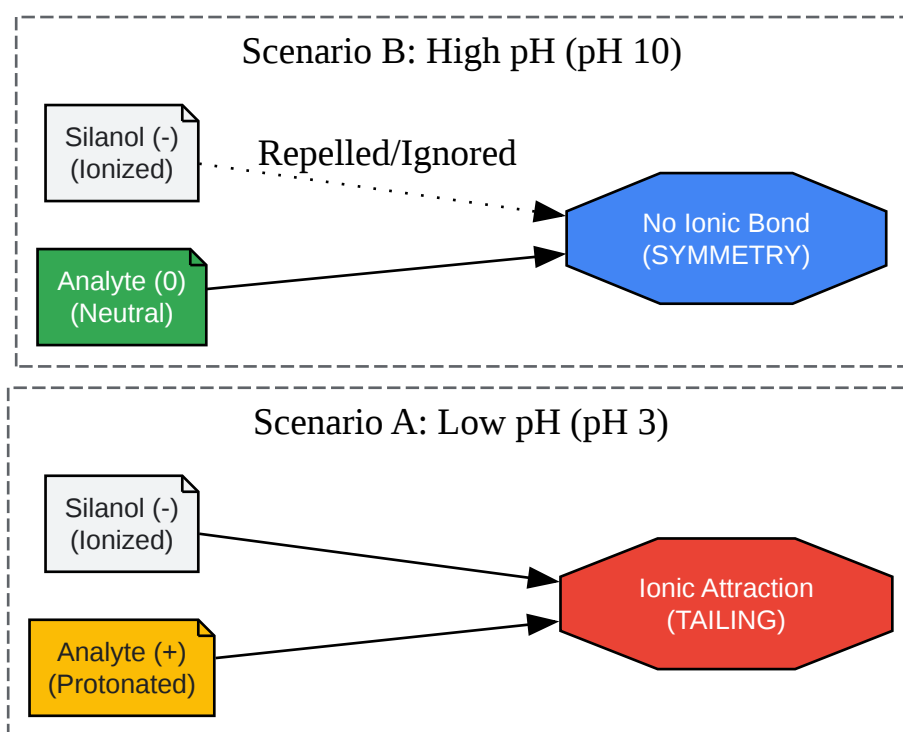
Scenario B: High pH (pH 10)

Silanol (-)
(Ionized)

Repelled/Ignored

No Ionic Bond
(SYMMETRY)

Analyte (0)
(Neutral)

Scenario A: Low pH (pH 3)

Silanol (-)
(Ionized)

Ionic Attraction
(TAILING)

Analyte (+)
(Protonated)